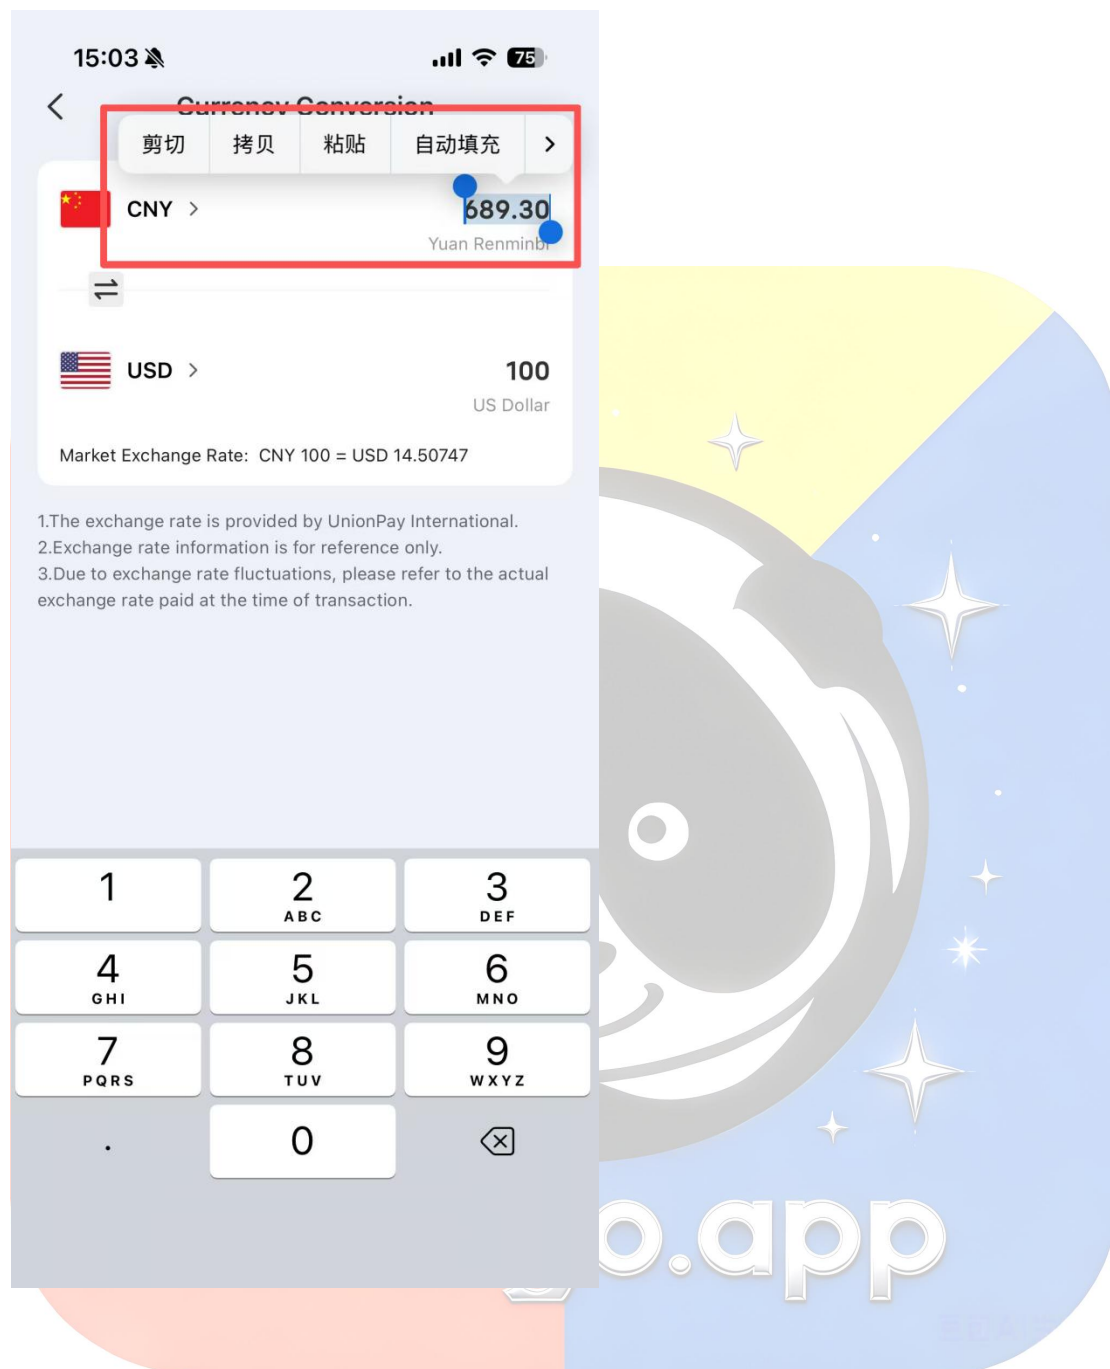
15:03

75

Currency Conversion

剪切 拷贝 粘贴 自动填充 >

CNY >

689.30

Yuan Renminbi

⇌

USD >

100

US Dollar

Market Exchange Rate: CNY 100 = USD 14.50747

1.The exchange rate is provided by UnionPay International.
2.Exchange rate information is for reference only.
3.Due to exchange rate fluctuations, please refer to the actual exchange rate paid at the time of transaction.

1
2 ABC
3 DEF
4 GHI
5 JKL
6 MNO
7 PQRS
8 TUV
9 WXYZ
.
0

o.app